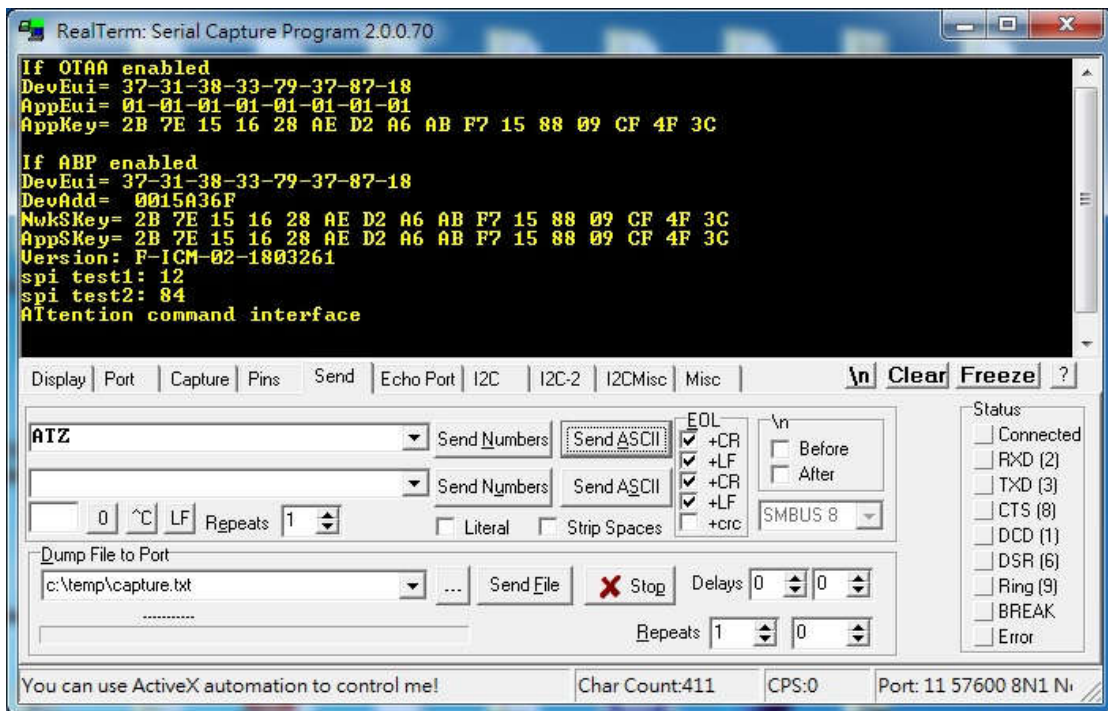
RealTerm: Serial Capture Program 2.0.0.70

If OTAA enabled
DevEui= 37-31-38-33-79-37-87-18
AppEui= 01-01-01-01-01-01-01-01
AppKey= 2B 7E 15 16 28 AE D2 A6 AB F7 15 88 09 CF 4F 3C

If ABP enabled
DevEui= 37-31-38-33-79-37-87-18
DevAdd= 0015A36F
NwkSKey= 2B 7E 15 16 28 AE D2 A6 AB F7 15 88 09 CF 4F 3C
AppSKey= 2B 7E 15 16 28 AE D2 A6 AB F7 15 88 09 CF 4F 3C
Version: F-ICM-02-1803261
spi test1: 12
spi test2: 84
ATtention command interface

Display | Port | Capture | Pins | Send | Echo Port | I2C | I2C-2 | I2CMisc | Misc | \n | Clear | Freeze | ?

ATZ
Send Numbers | Send ASCII
Send Numbers | Send ASCII
0 | ^C | LF | Repeats 1
Literal | Strip Spaces
EOL
+CR
+LF
+CR
+LF
+crc
\n
Before
After
SMBUS 8
Dump File to Port
c:\temp\capture.txt
... | Send File | Stop | Delays 0 | 0
Repeats 1 | 0
Status
Connected
RXD (2)
TXD (3)
CTS (8)
DCD (1)
DSR (6)
Ring (9)
BREAK
Error

You can use ActiveX automation to control me! | Char Count:411 | CPS:0 | Port: 11 57600 8N1 N